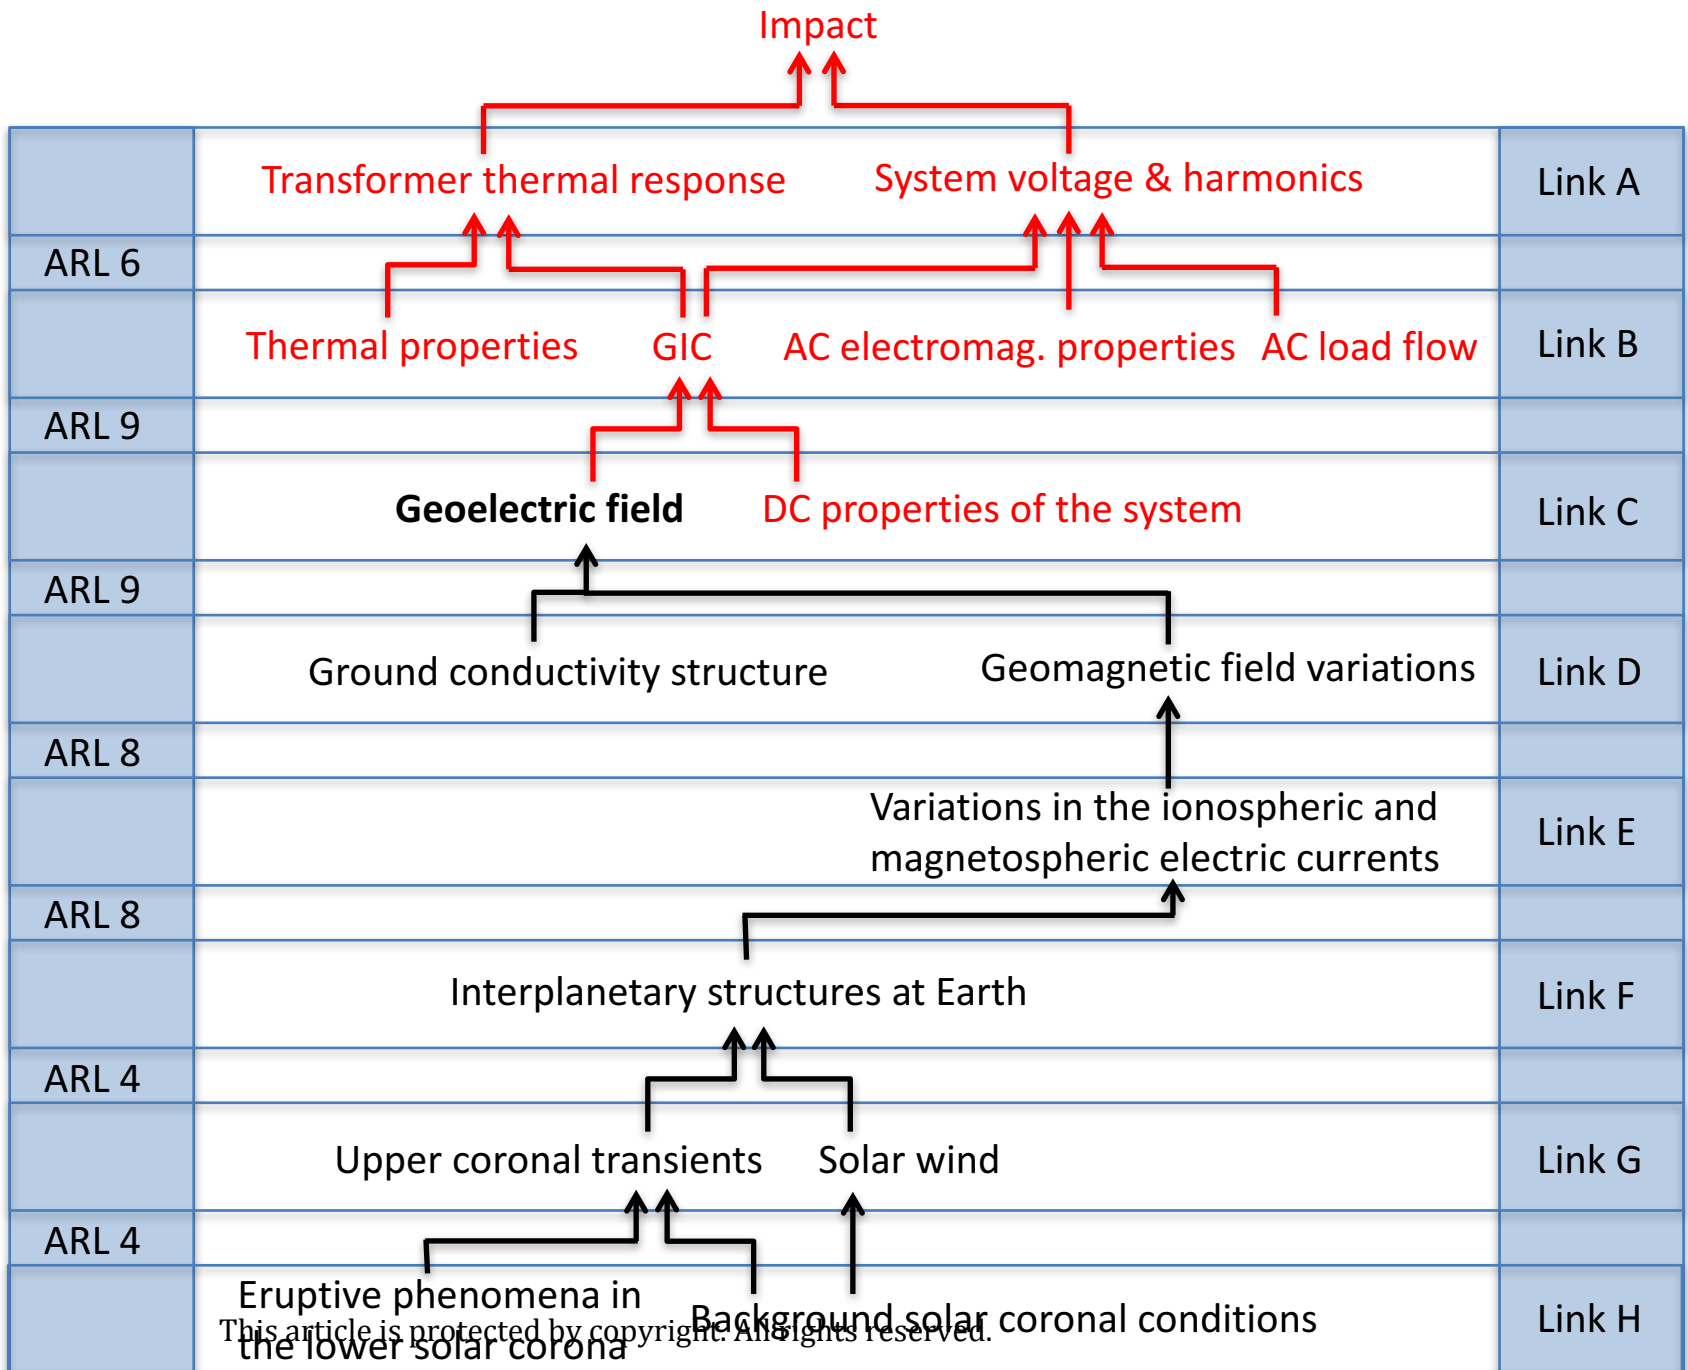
Impact

Transformer thermal response
System voltage & harmonics
Link A

ARL 6

Thermal properties
GIC
AC electromag. properties
AC load flow
Link B

ARL 9

Geoelectric field
DC properties of the system
Link C

ARL 9

Ground conductivity structure
Geomagnetic field variations
Link D

ARL 8

Variations in the ionospheric and magnetospheric electric currents
Link E

ARL 8

Interplanetary structures at Earth
Link F

ARL 4

Upper coronal transients
Solar wind
Link G

ARL 4

Eruptive phenomena in the lower solar corona
Background solar coronal conditions
Link H

This article is protected by copyright. All rights reserved.